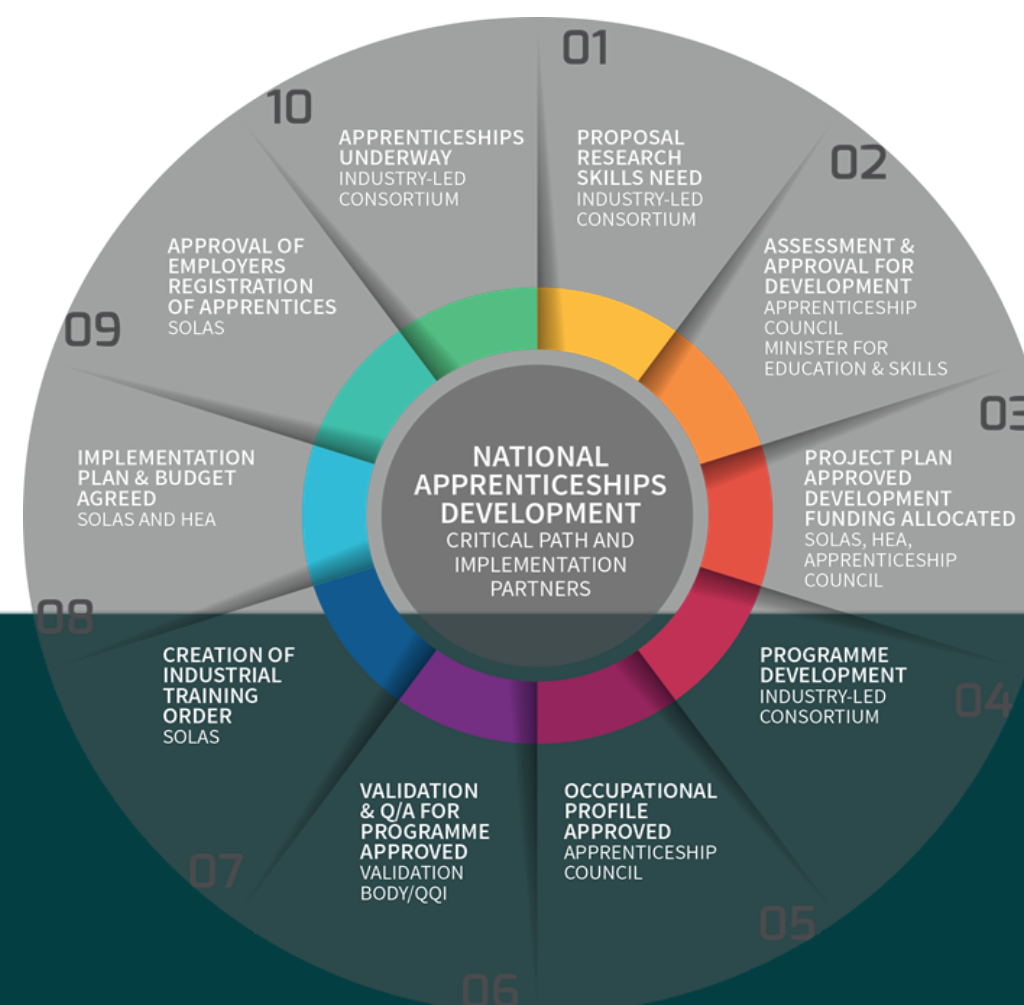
NATIONAL APPRENTICESHIPS DEVELOPMENT
CRITICAL PATH AND IMPLEMENTATION PARTNERS

01
PROPOSAL RESEARCH SKILLS NEED
INDUSTRY-LED CONSORTIUM

02
ASSESSMENT & APPROVAL FOR DEVELOPMENT
APPRENTICESHIP COUNCIL
MINISTER FOR EDUCATION & SKILLS

03
PROJECT PLAN APPROVED DEVELOPMENT FUNDING ALLOCATED
SOLAS, HEA, APPRENTICESHIP COUNCIL

04
PROGRAMME DEVELOPMENT
INDUSTRY-LED CONSORTIUM

05
OCCUPATIONAL PROFILE APPROVED
APPRENTICESHIP COUNCIL

06
VALIDATION & Q/A FOR PROGRAMME APPROVED
VALIDATION BODY/QQI

07
CREATION OF INDUSTRIAL TRAINING ORDER
SOLAS

08
IMPLEMENTATION PLAN & BUDGET AGREED
SOLAS AND HEA

09
APPROVAL OF EMPLOYERS REGISTRATION OF APPRENTICES
SOLAS

10
APPRENTICESHIPS UNDERWAY
INDUSTRY-LED CONSORTIUM